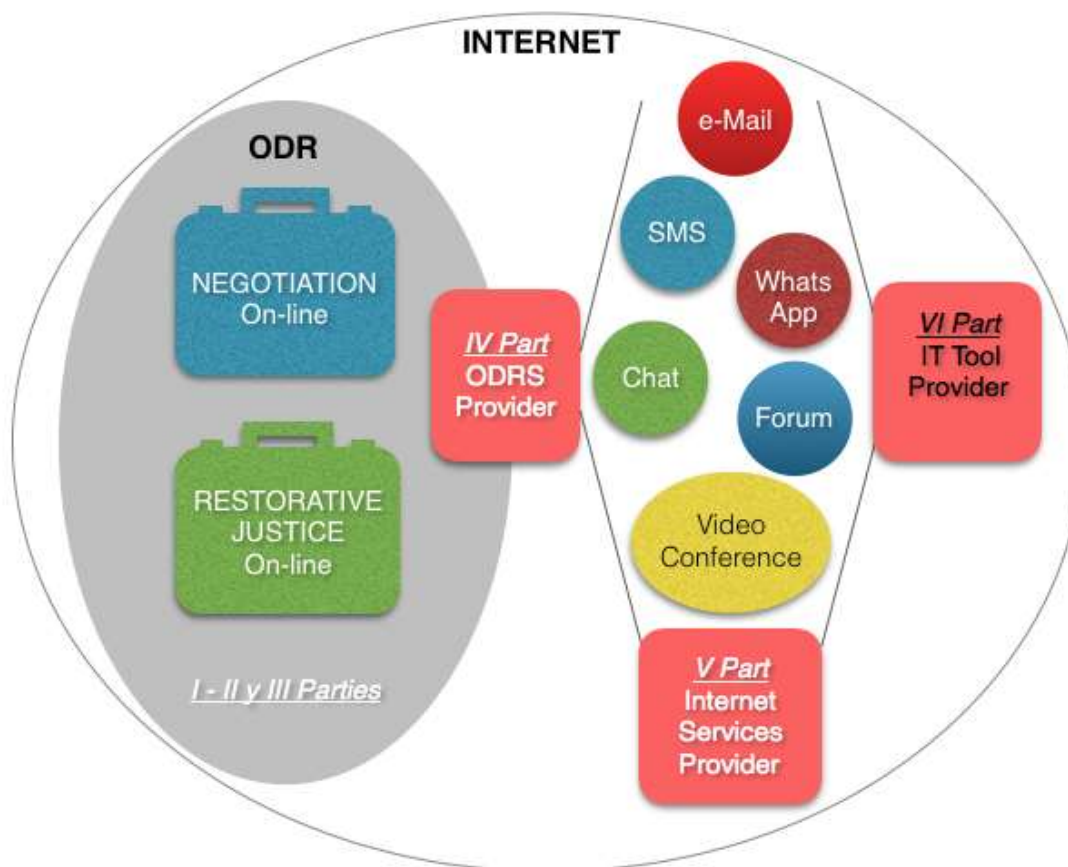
INTERNET

ODR

NEGOTIATION
On-line

RESTORATIVE
JUSTICE
On-line

I - II y III Parties

IV Part
ODRS
Provider

e-Mail

SMS

Whats
App

Chat

Forum

Video
Conference

VI Part
IT Tool
Provider

V Part
Internet
Services
Provider